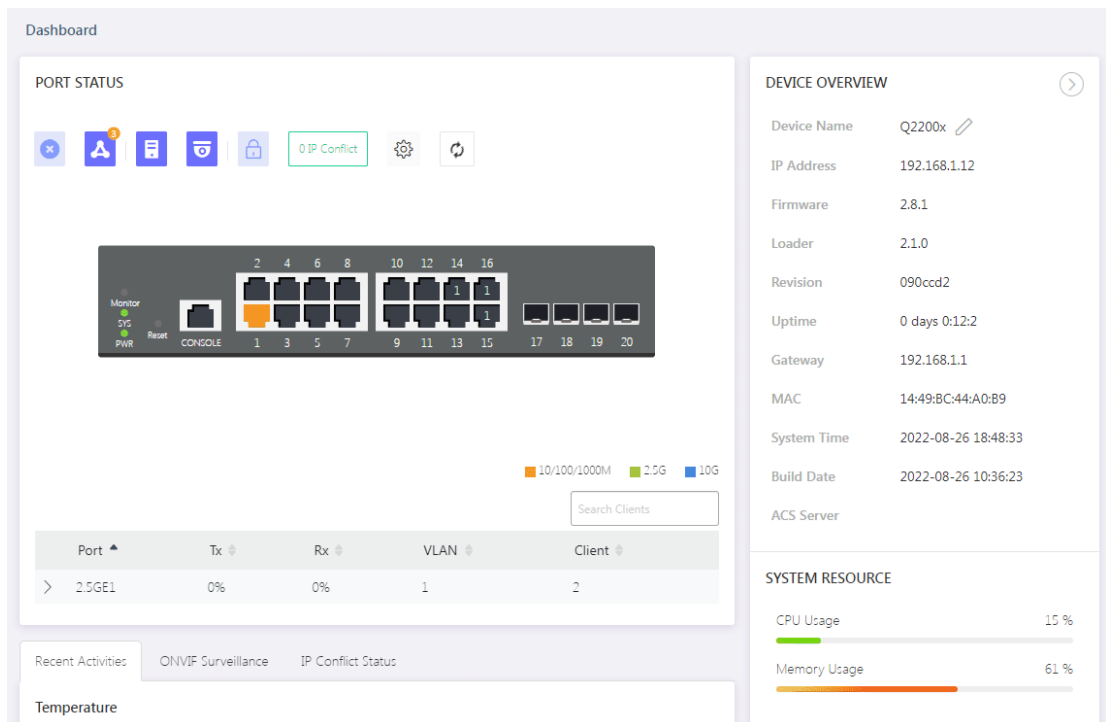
Dashboard

PORT STATUS

3

0 IP Conflict

2 4 6 8 10 12 14 16

1 1 1

Monitor
SYS
PWR
Reset
CONSOLE

1 3 5 7 9 11 13 15 17 18 19 20

10/100/1000M 2.5G 10G

Search Clients

| Port | Tx | Rx | VLAN | Client |
|---|---|---|---|---|
| 2.5GE1 | 0% | 0% | 1 | 2 |

Recent Activities ONVIF Surveillance IP Conflict Status

Temperature

DEVICE OVERVIEW

| Device Name | Q2200x |
|---|---|
| IP Address | 192.168.1.12 |
| Firmware | 2.8.1 |
| Loader | 2.1.0 |
| Revision | 090ccd2 |
| Uptime | 0 days 0:12:2 |
| Gateway | 192.168.1.1 |
| MAC | 14:49:BC:44:A0:B9 |
| System Time | 2022-08-26 18:48:33 |
| Build Date | 2022-08-26 10:36:23 |
| ACS Server | |

SYSTEM RESOURCE

CPU Usage 15 %

Memory Usage 61 %